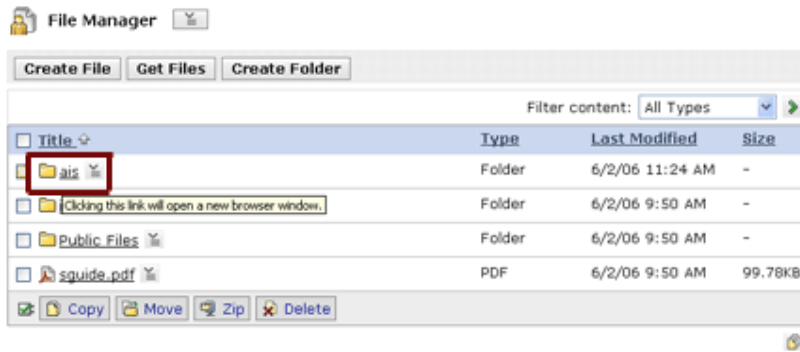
File Manager

Create File | Get Files | Create Folder

Filter content: All Types

| Title | Type | Last Modified | Size |
|---|---|---|---|
| ais | Folder | 6/2/06 11:24 AM | - |
| Clicking this link will open a new browser window. | Folder | 6/2/06 9:50 AM | - |
| Public Files | Folder | 6/2/06 9:50 AM | - |
| squide.pdf | PDF | 6/2/06 9:50 AM | 99.78KB |

Copy | Move | Zip | Delete